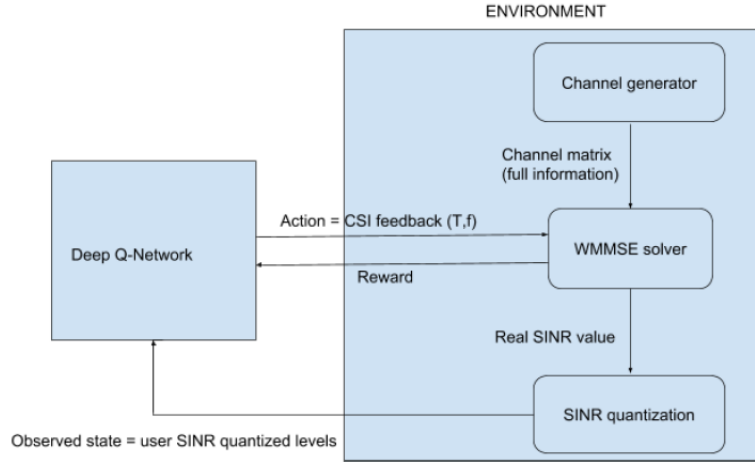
ENVIRONMENT

Channel generator

Channel matrix (full information)

Deep Q-Network

Action = CSI feedback (T,f)

WMMSE solver

Reward

Real SINR value

SINR quantization

Observed state = user SINR quantized levels